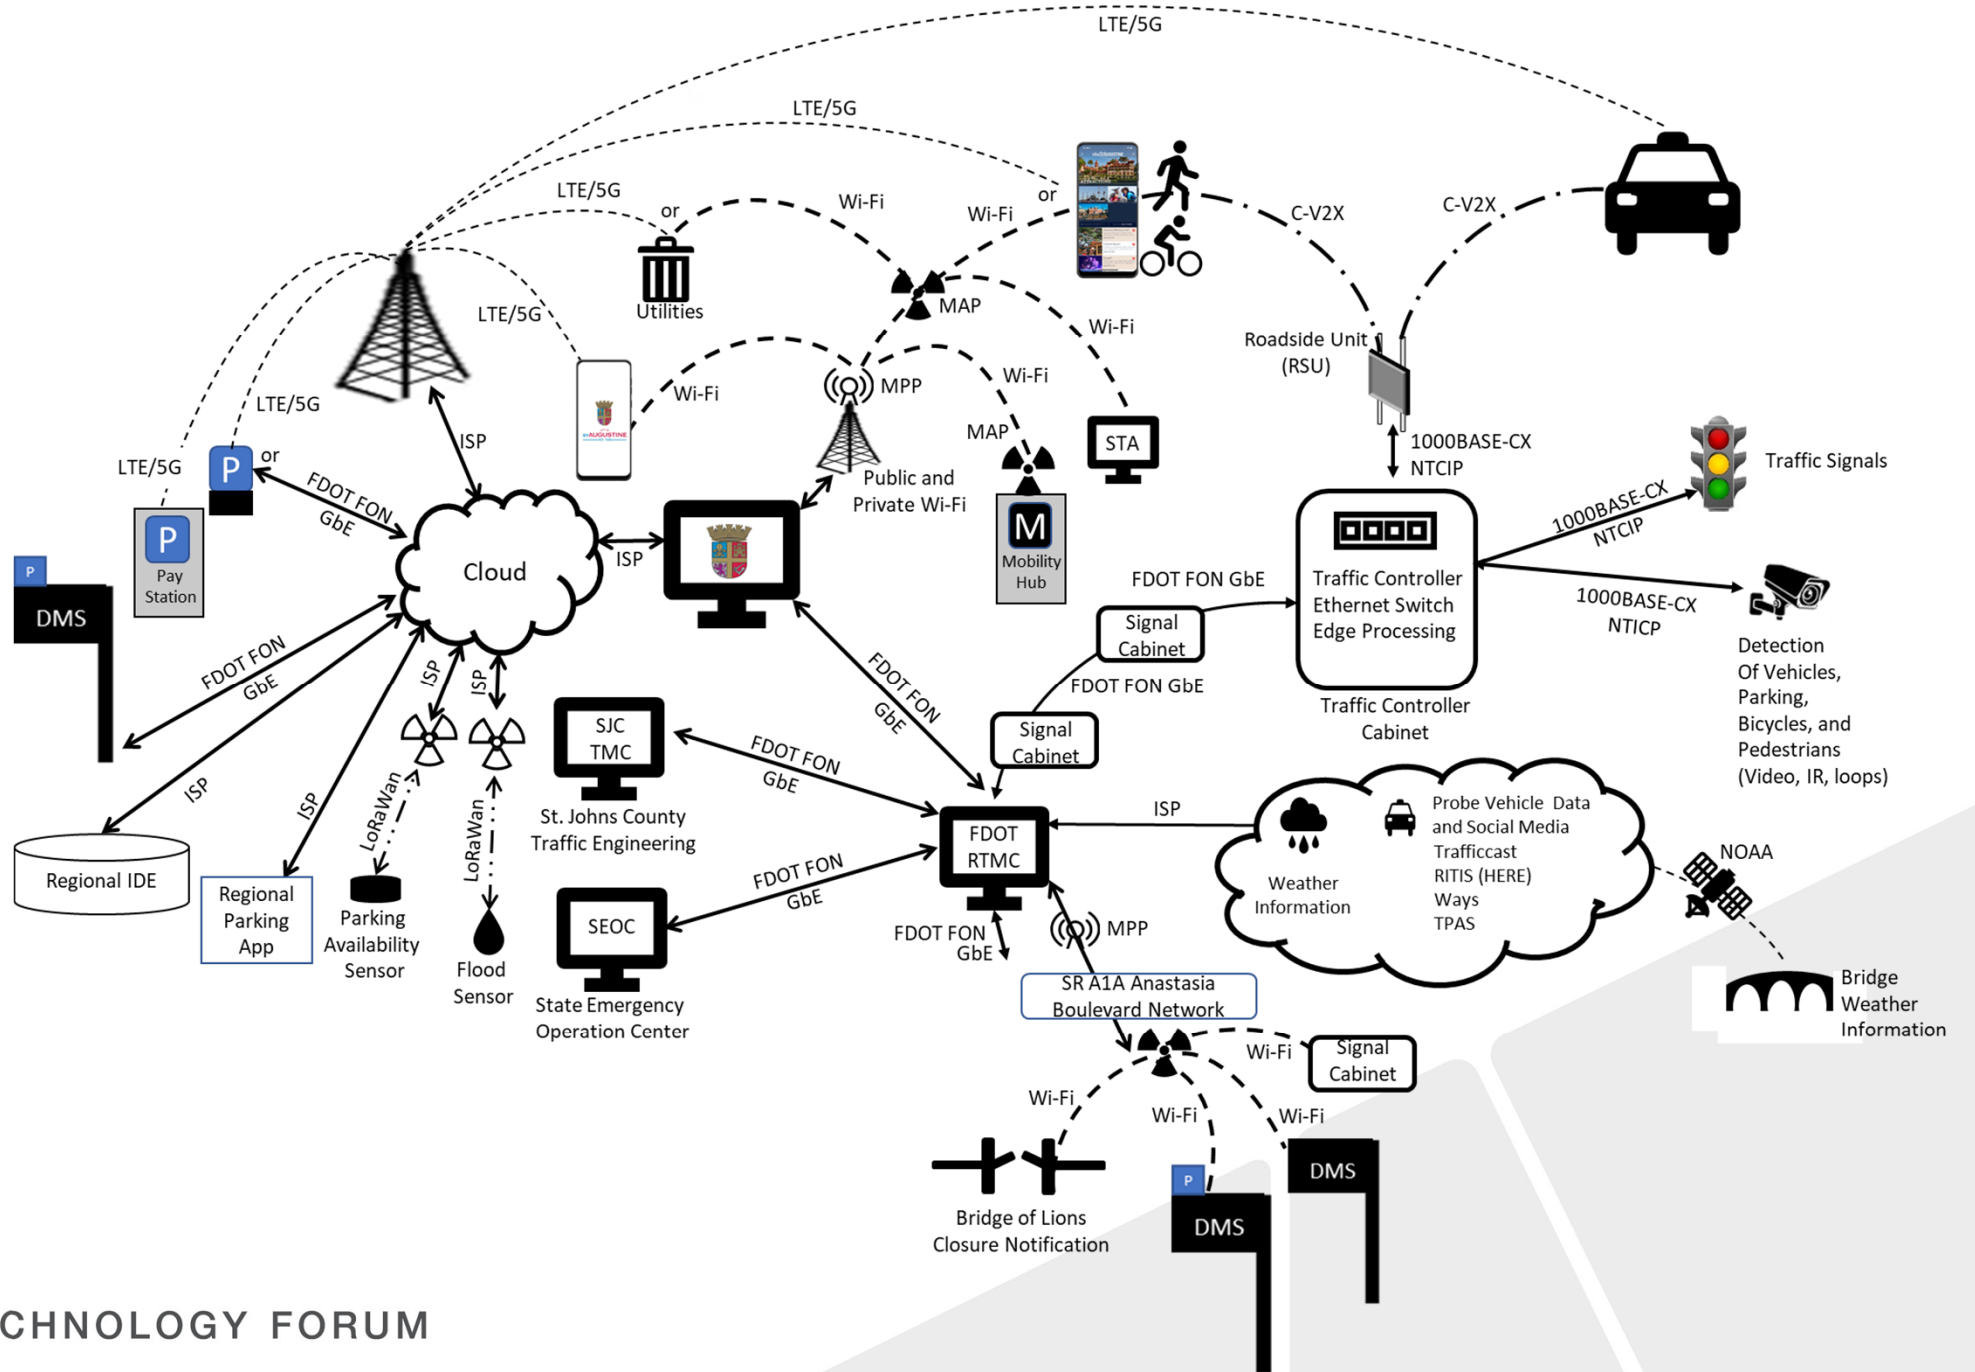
LTE/5G

LTE/5G

LTE/5G

or

Wi-Fi

Wi-Fi

or

C-V2X

C-V2X

Utilities

MAP

LTE/5G

Wi-Fi

Roadside Unit (RSU)

Wi-Fi

MPP

Wi-Fi

LTE/5G

MAP

STA

1000BASE-CX NTCIP

LTE/5G

or

ISP

Public and Private Wi-Fi

Traffic Signals

P

FDOT FON GbE

M

Mobility Hub

P

Pay Station

Cloud

ISP

FDOT FON GbE

Traffic Controller Ethernet Switch Edge Processing

1000BASE-CX NTCIP

P

DMS

Signal Cabinet

1000BASE-CX NTICP

FDOT FON GbE

FDOT FON GbE

Traffic Controller Cabinet

Detection Of Vehicles, Parking, Bicycles, and Pedestrians (Video, IR, loops)

ISP

ISP

FDOT FON GbE

SJC TMC

Signal Cabinet

LoRaWan

FDOT FON GbE

ISP

ISP

St. Johns County Traffic Engineering

FDOT RTMC

ISP

Probe Vehicle Data and Social Media Trafficcast RITIS (HERE) Ways TPAS

Regional IDE

LoRaWan

Weather Information

NOAA

Regional Parking App

Parking Availability Sensor

SEOC

FDOT FON GbE

MPP

Flood Sensor

FDOT FON GbE

State Emergency Operation Center

SR A1A Anastasia Boulevard Network

Bridge Weather Information

Wi-Fi

Signal Cabinet

Wi-Fi

Wi-Fi

Wi-Fi

DMS

P

DMS

Bridge of Lions Closure Notification

CHNOLOGY FORUM